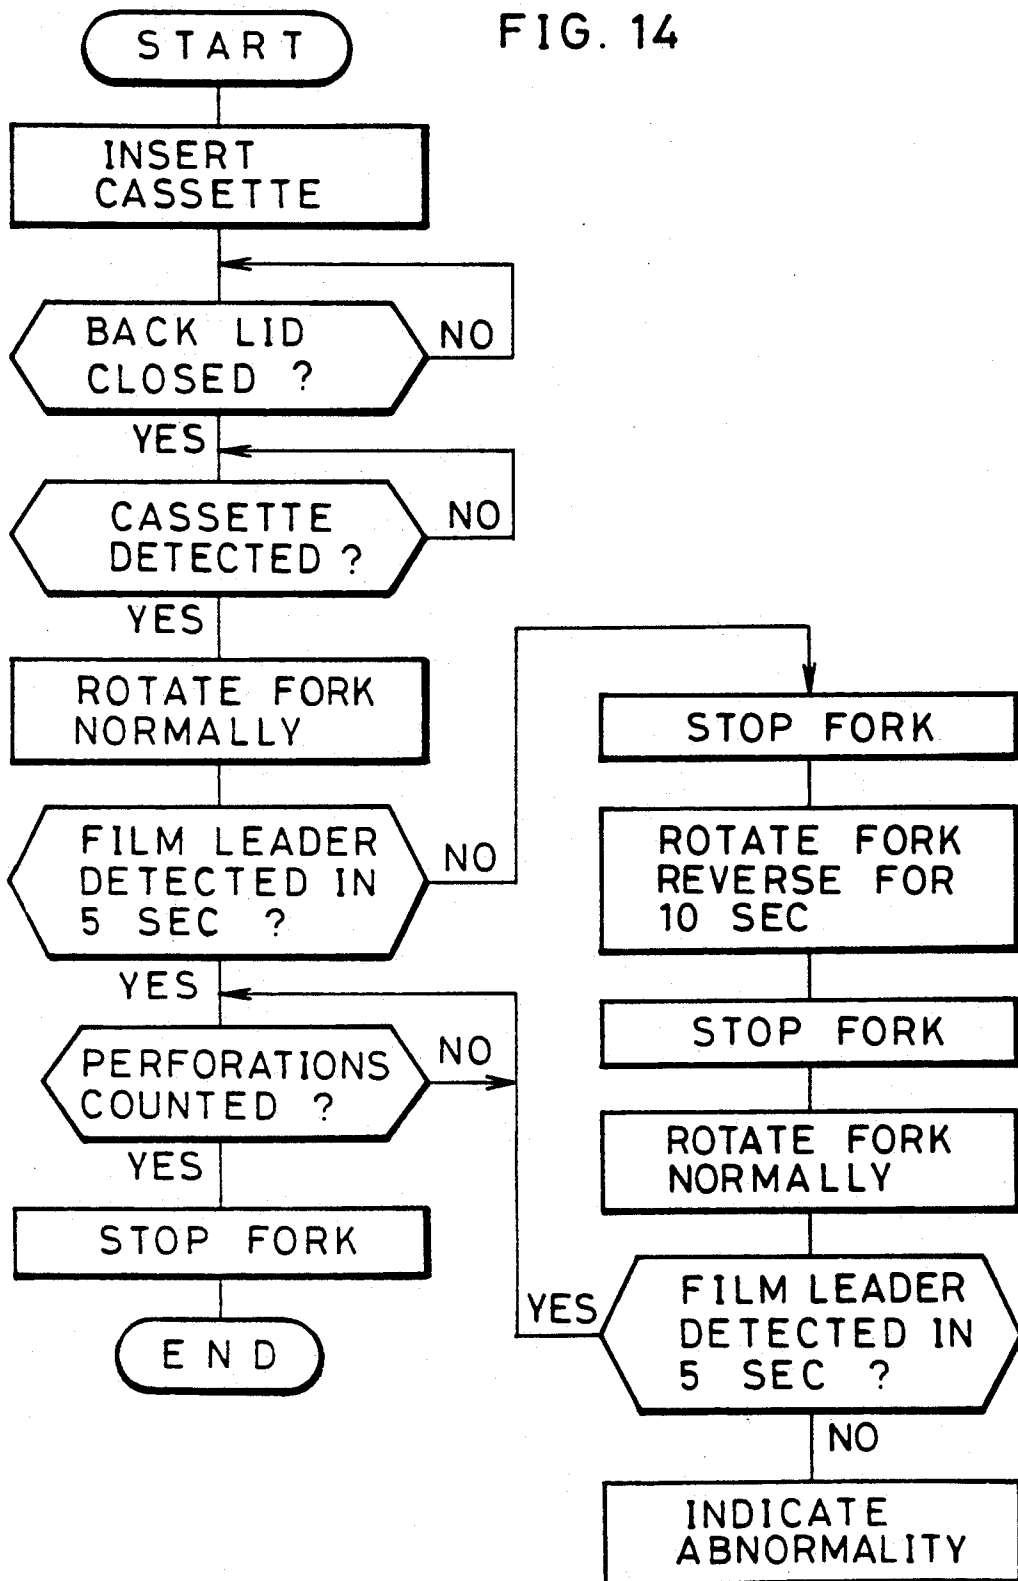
FIG. 14

START

INSERT CASSETTE

BACK LID CLOSED ?

NO

YES

CASSETTE DETECTED ?

NO

YES

ROTATE FORK NORMALLY

FILM LEADER DETECTED IN 5 SEC ?

NO

YES

PERFORATIONS COUNTED ?

NO

YES

STOP FORK

END

STOP FORK

ROTATE FORK REVERSE FOR 10 SEC

STOP FORK

ROTATE FORK NORMALLY

YES

FILM LEADER DETECTED IN 5 SEC ?

NO

INDICATE ABNORMALITY